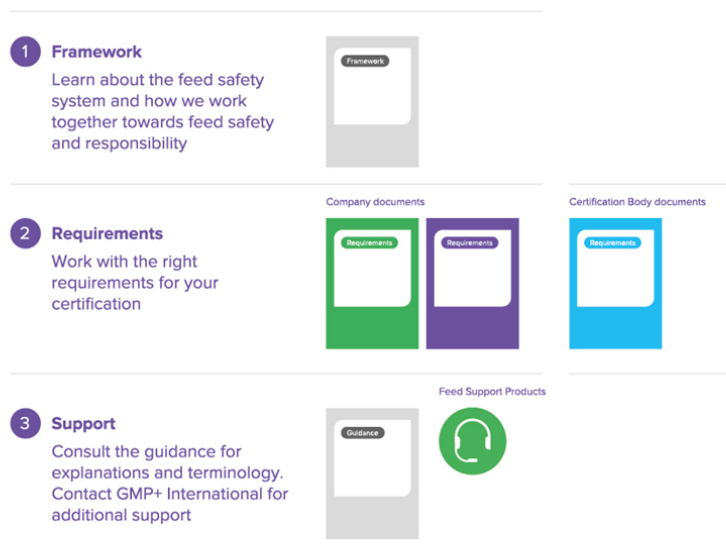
1 Framework
Learn about the feed safety system and how we work together towards feed safety and responsibility

Framework

2 Requirements
Work with the right requirements for your certification

Company documents

Requirements

Requirements

Certification Body documents

Requirements

3 Support
Consult the guidance for explanations and terminology. Contact GMP+ International for additional support

Guidance

Feed Support Products